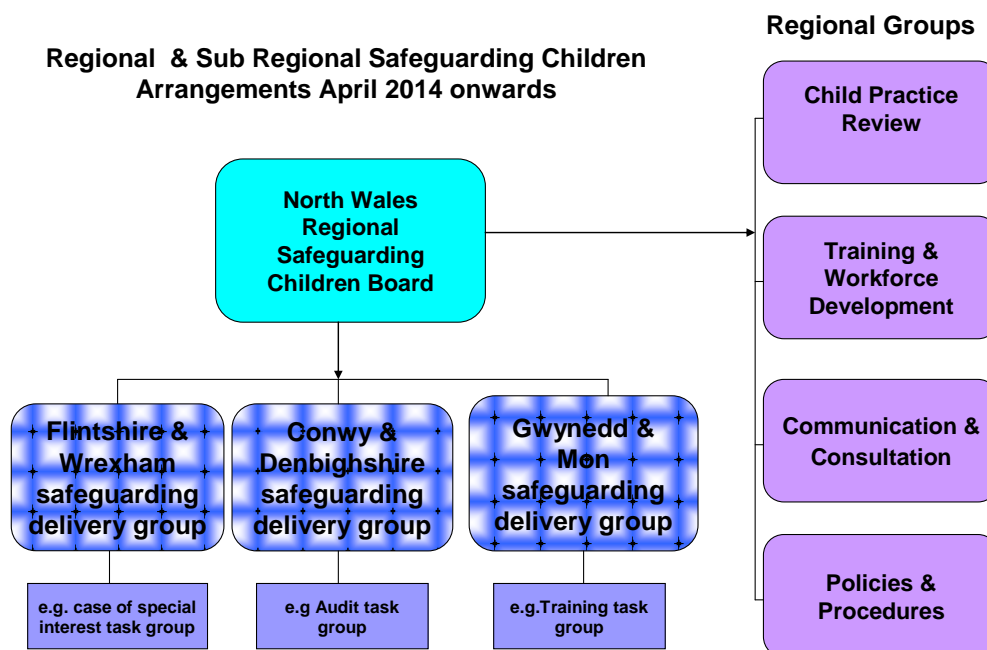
Regional & Sub Regional Safeguarding Children Arrangements April 2014 onwards

Regional Groups

North Wales Regional Safeguarding Children Board

Child Practice Review

Training & Workforce Development

Communication & Consultation

Policies & Procedures

Flintshire & Wrexham safeguarding delivery group

Conwy & Denbighshire safeguarding delivery group

Gwynedd & Mon safeguarding delivery group

e.g. case of special interest task group

e.g Audit task group

e.g.Training task group